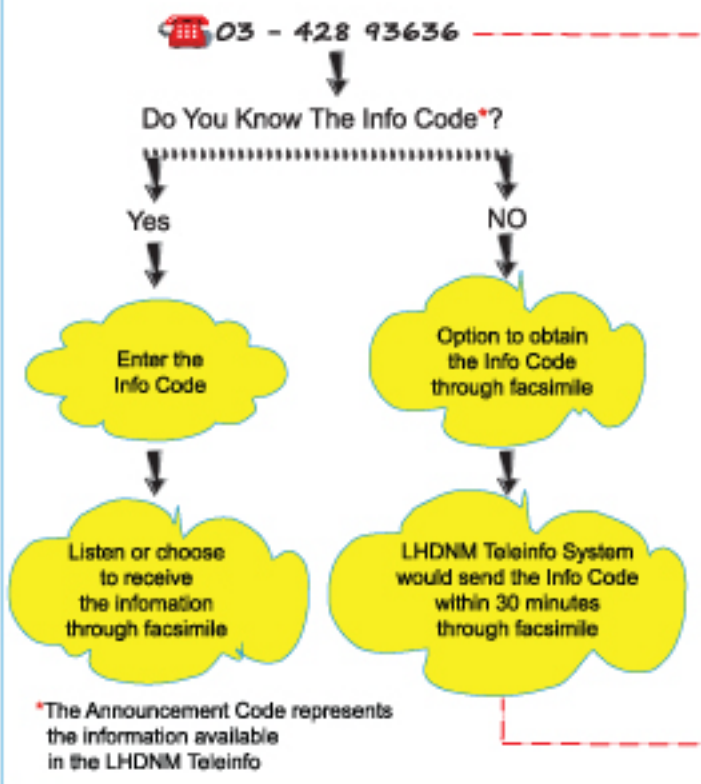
03 - 428 93636

Do You Know The Info Code*?

Yes

NO

Enter the Info Code

Option to obtain the Info Code through facsimile

Listen or choose to receive the infomation through facsimile

LHDNM Teleinfo System would send the Info Code within 30 minutes through facsimile

*The Announcement Code represents the information available in the LHDNM Teleinfo